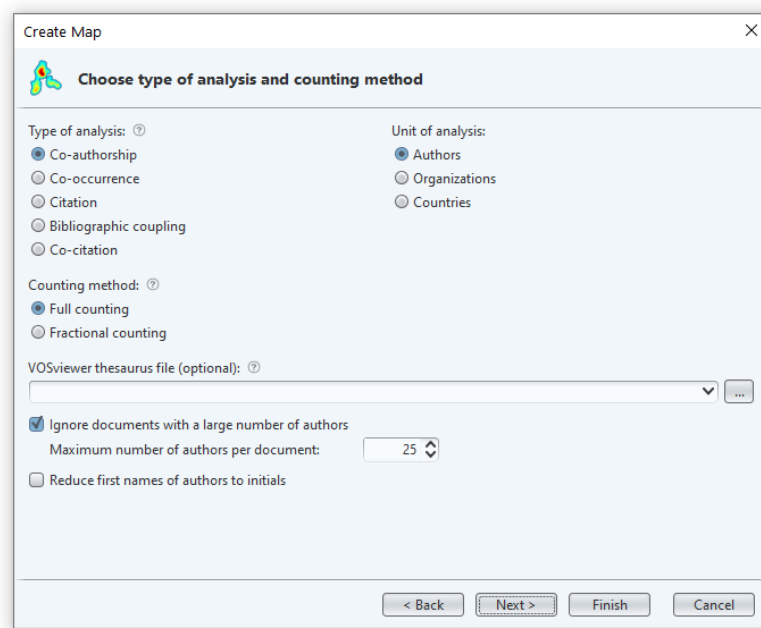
Create Map

×

Choose type of analysis and counting method

Type of analysis: ?

Co-authorship
Co-occurrence
Citation
Bibliographic coupling
Co-citation

Unit of analysis:

Authors
Organizations
Countries

Counting method: ?

Full counting
Fractional counting

VOSviewer thesaurus file (optional): ?

...

Ignore documents with a large number of authors

Maximum number of authors per document: 25

Reduce first names of authors to initials

< Back | Next > | Finish | Cancel